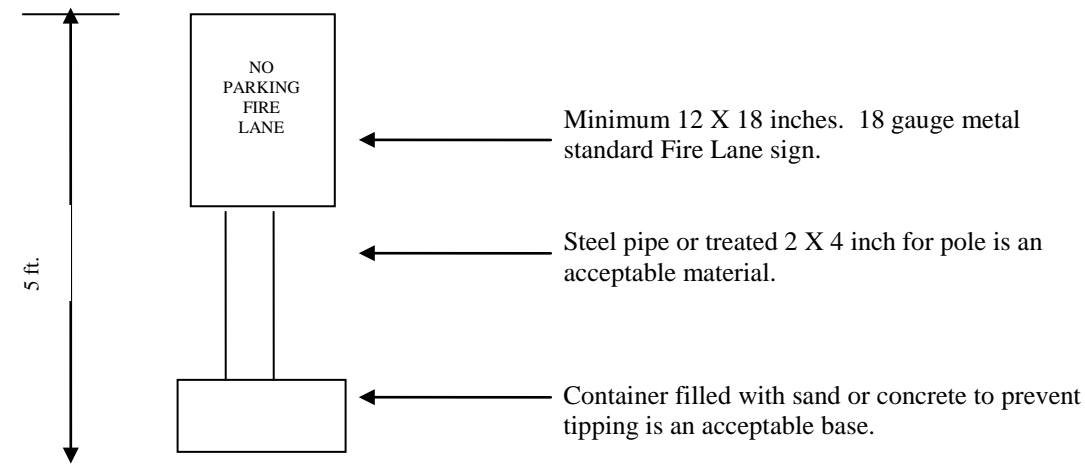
5 ft.

NO PARKING FIRE LANE

Minimum 12 X 18 inches. 18 gauge metal standard Fire Lane sign.

Steel pipe or treated 2 X 4 inch for pole is an acceptable material.

Container filled with sand or concrete to prevent tipping is an acceptable base.